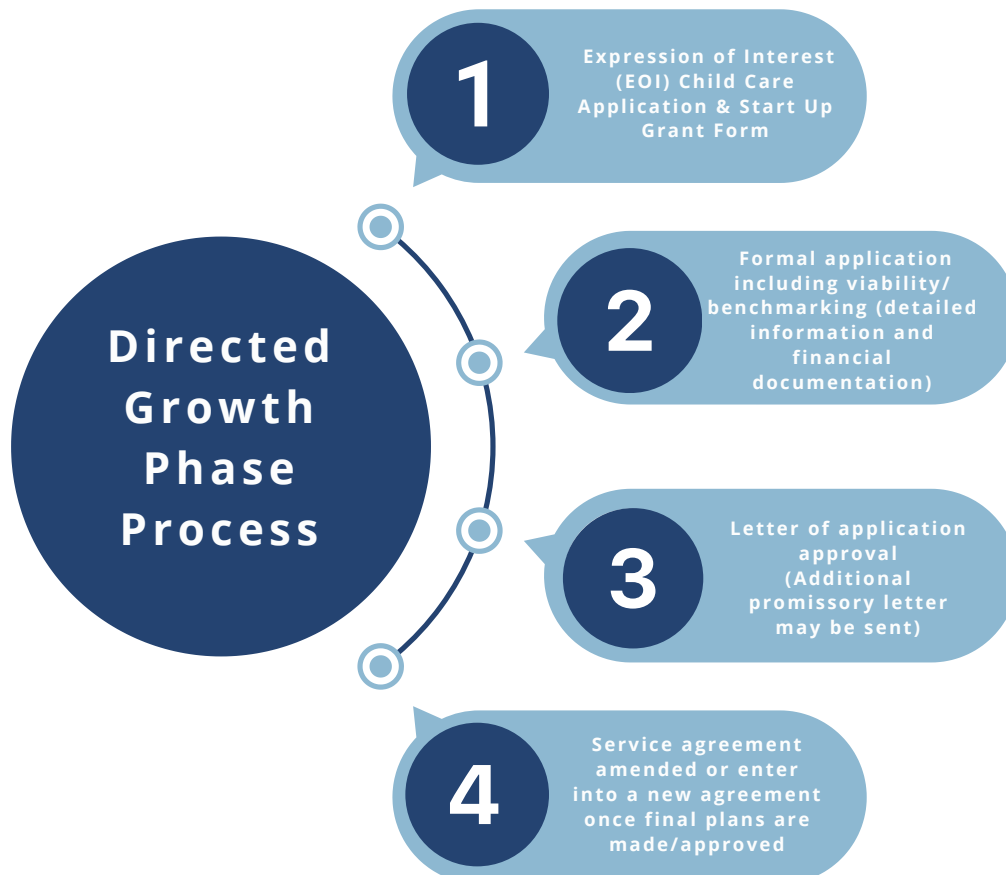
Directed Growth Phase Process

1
Expression of Interest (EOI) Child Care Application & Start Up Grant Form

2
Formal application including viability/ benchmarking (detailed information and financial documentation)

3
Letter of application approval (Additional promissory letter may be sent)

4
Service agreement amended or enter into a new agreement once final plans are made/approved